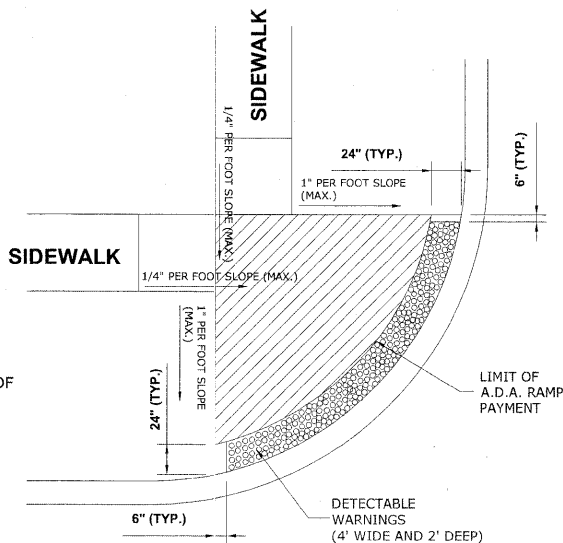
SIDEWALK

1/4" PER FOOT SLOPE (MAX.)

24" (TYP.)

1" PER FOOT SLOPE (MAX.)

6" (TYP.)

SIDEWALK

1/4" PER FOOT SLOPE (MAX.)

1" PER FOOT SLOPE (MAX.)

OF

LIMIT OF A.D.A. RAMP PAYMENT

24" (TYP.)

6" (TYP.)

DETECTABLE WARNINGS (4' WIDE AND 2' DEEP)